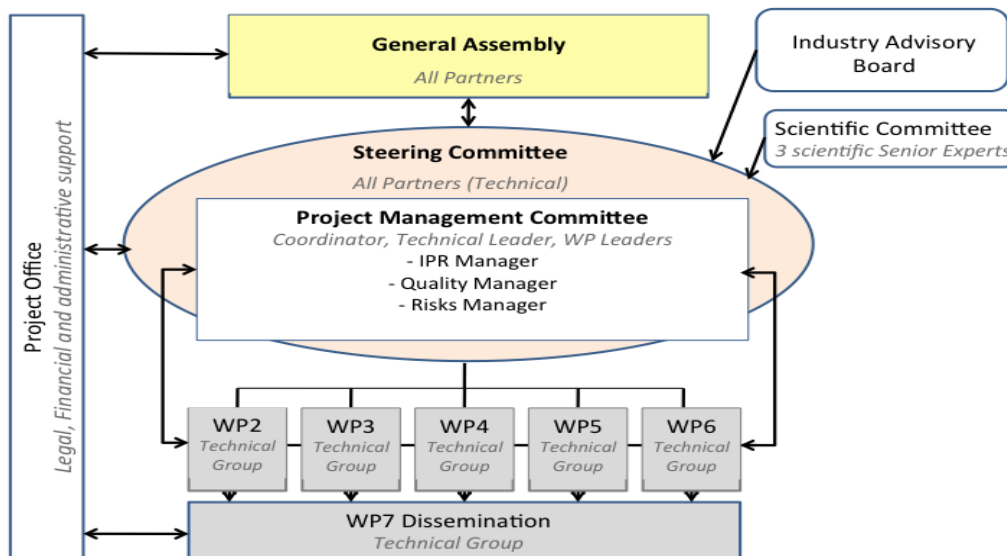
Project Office
Legal, Financial and administrative support

General Assembly
All Partners

Industry Advisory Board

Scientific Committee
3 scientific Senior Experts

Steering Committee
All Partners (Technical)

Project Management Committee
Coordinator, Technical Leader, WP Leaders
- IPR Manager
- Quality Manager
- Risks Manager

WP2
Technical Group

WP3
Technical Group

WP4
Technical Group

WP5
Technical Group

WP6
Technical Group

WP7 Dissemination
Technical Group